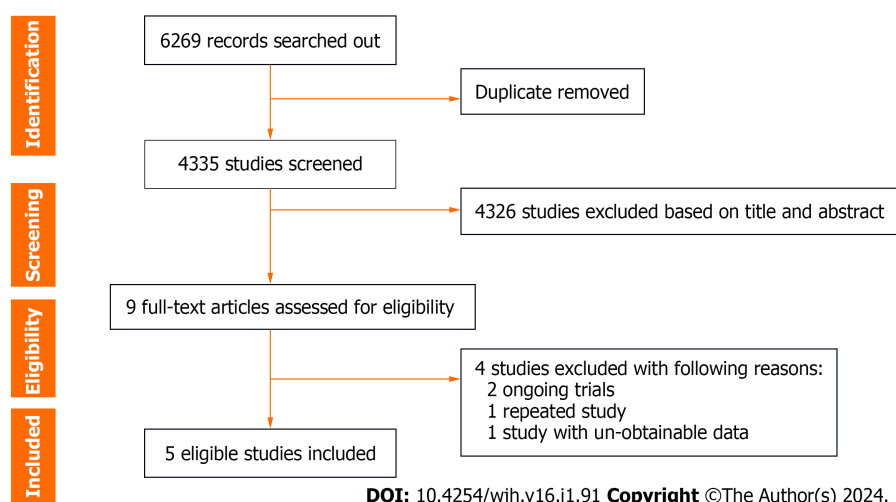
Identification

6269 records searched out

Duplicate removed

4335 studies screened

Screening

4326 studies excluded based on title and abstract

Eligibility

9 full-text articles assessed for eligibility

4 studies excluded with following reasons:
2 ongoing trials
1 repeated study
1 study with un-obtainable data

Included

5 eligible studies included

**DOI:** 10.4254/wjh.v16.i1.91 **Copyright** ©The Author(s) 2024.